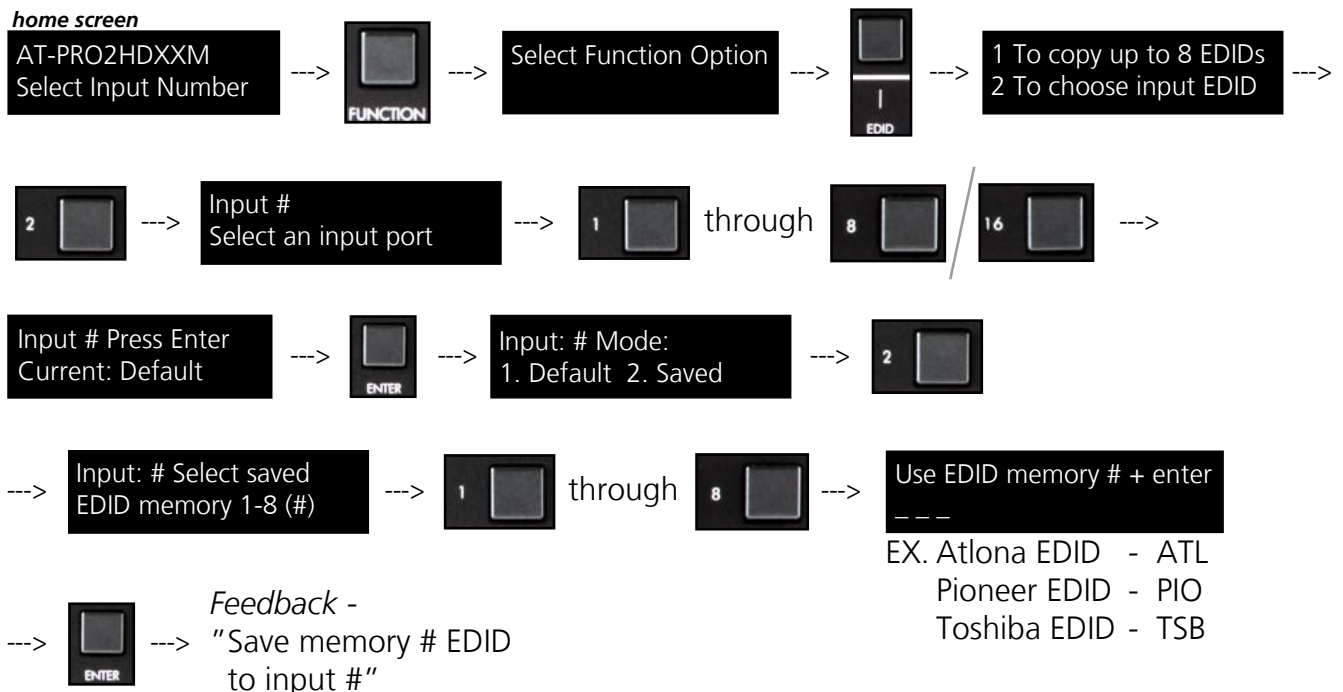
home screen

AT-PRO2HDXXM
Select Input Number

--->

FUNCTION

--->

Select Function Option

--->

|
EDID

--->

1 To copy up to 8 EDIDs
2 To choose input EDID

--->

2

--->

Input #
Select an input port

--->

1

through

8

16

--->

Input # Press Enter
Current: Default

--->

ENTER

--->

Input: # Mode:
1. Default 2. Saved

--->

2

--->

Input: # Select saved
EDID memory 1-8 (#)

--->

1

through

8

--->

Use EDID memory # + enter
_ _ _

EX. Atlona EDID - ATL
Pioneer EDID - PIO
Toshiba EDID - TSB

--->

ENTER

--->

Feedback -
"Save memory # EDID to input #"